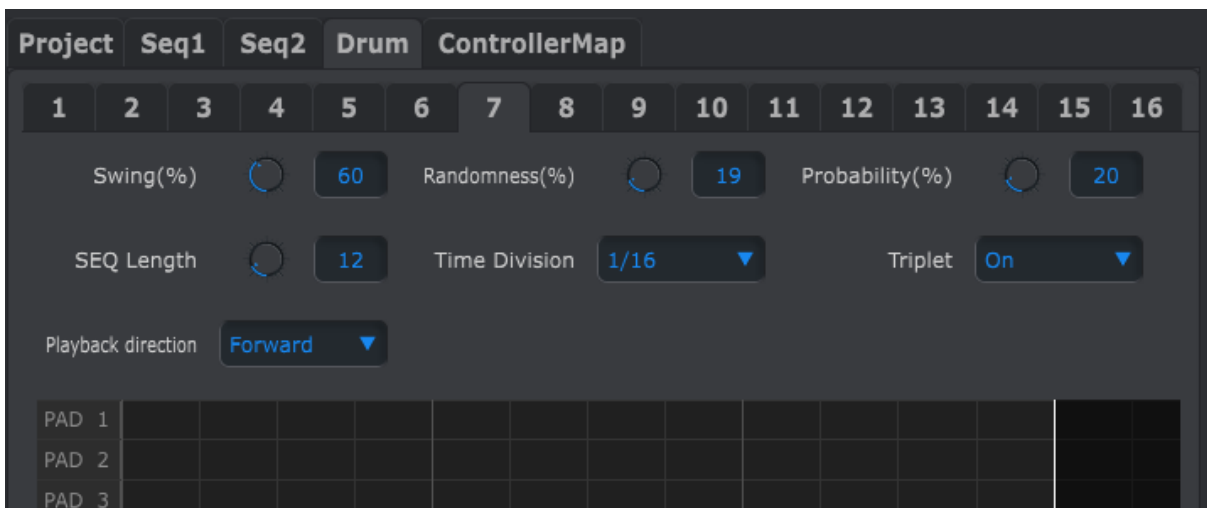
Project Seq1 Seq2 Drum ControllerMap

1 2 3 4 5 6 7 8 9 10 11 12 13 14 15 16

Swing(%) 60 Randomness(%) 19 Probability(%) 20

SEQ Length 12 Time Division 1/16 Triplet On

Playback direction Forward

PAD 1
PAD 2
PAD 3